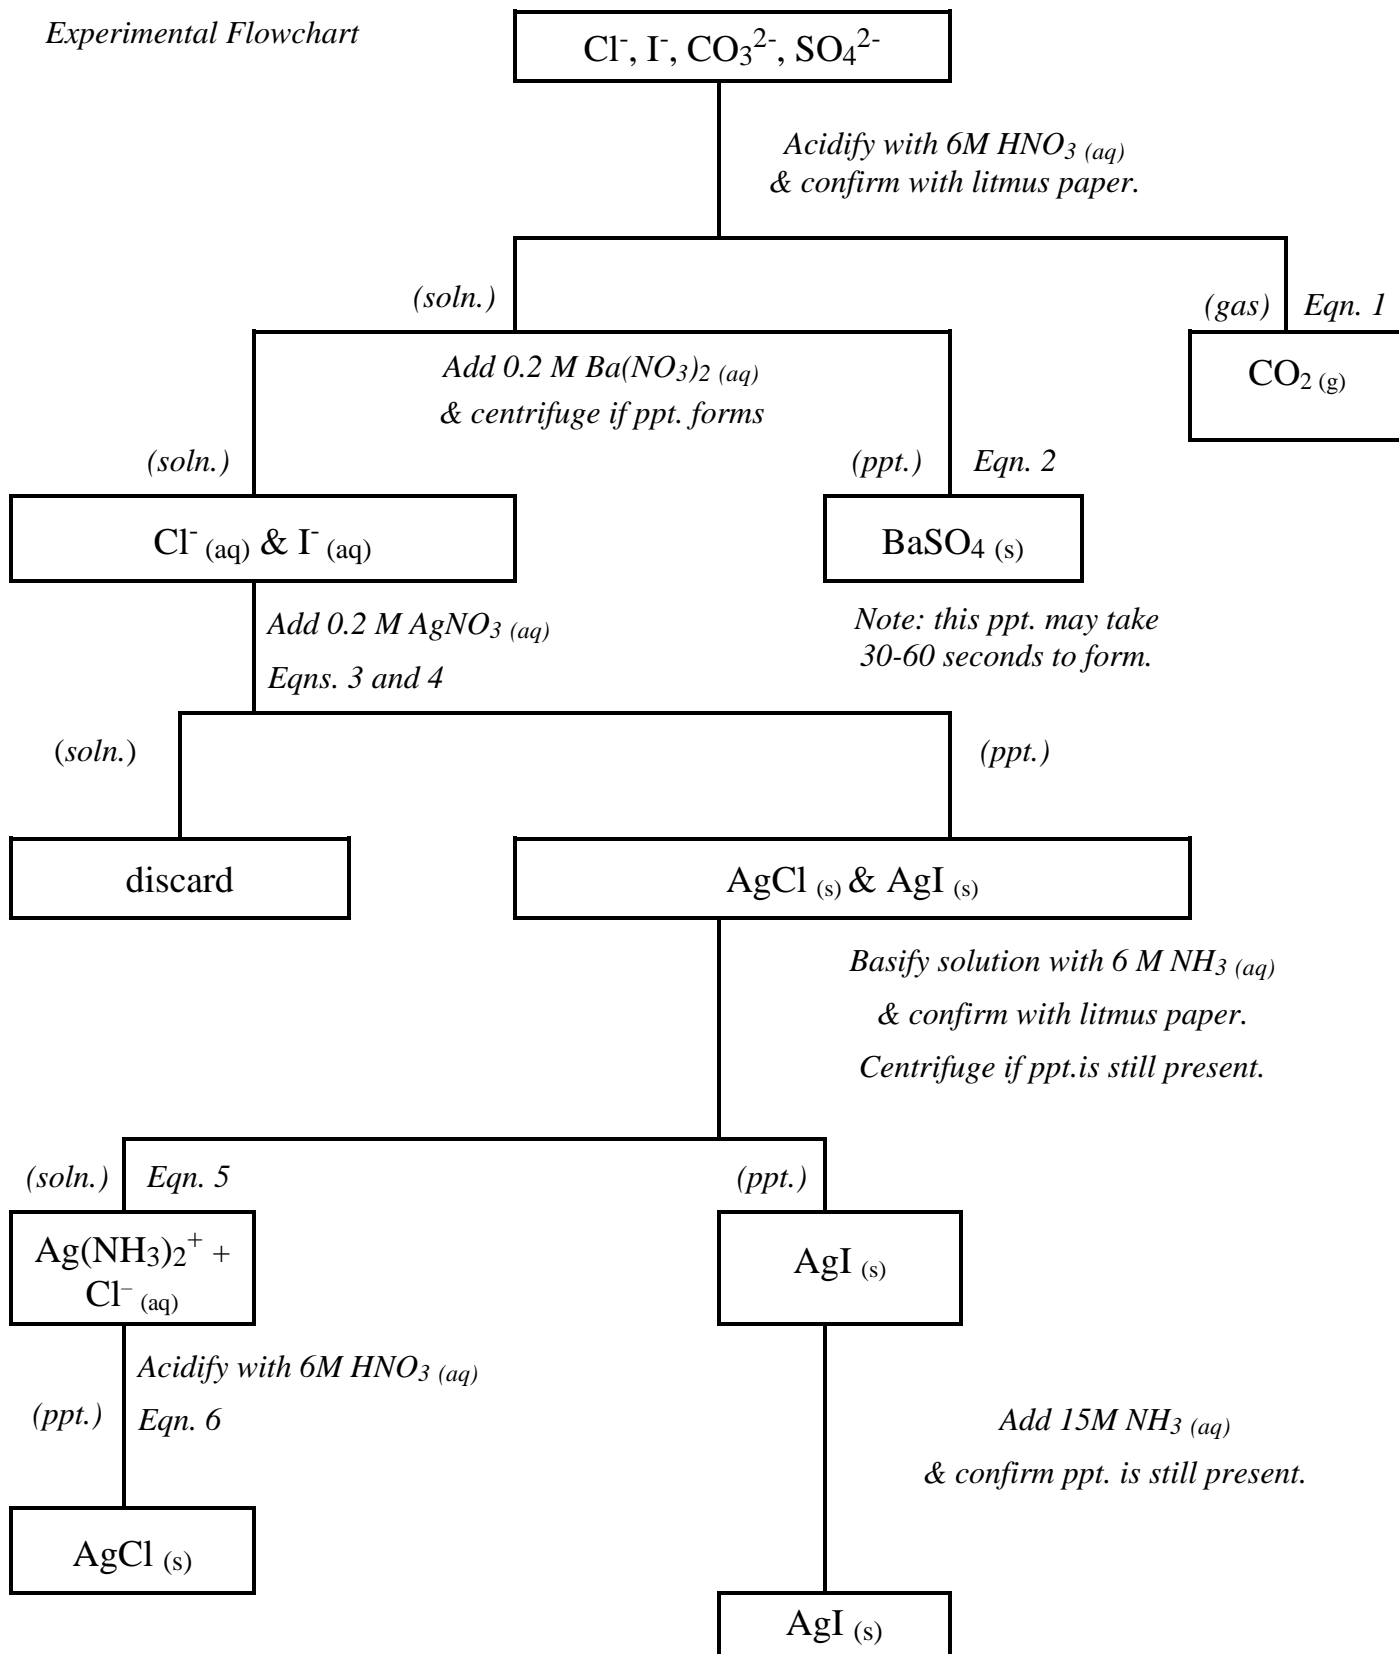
Experimental Flowchart

$Cl^-$, $I^-$, $CO_3^{2-}$, $SO_4^{2-}$

Acidify with 6M $HNO_{3\ (aq)}$ & confirm with litmus paper.

(soln.)

(gas) Eqn. 1

$CO_{2\ (g)}$

Add 0.2 M $Ba(NO_3)_{2\ (aq)}$ & centrifuge if ppt. forms

(soln.)

(ppt.) Eqn. 2

$Cl^-_{(aq)}$ & $I^-_{(aq)}$

$BaSO_{4\ (s)}$

Add 0.2 M $AgNO_{3\ (aq)}$

Eqns. 3 and 4

Note: this ppt. may take 30-60 seconds to form.

(soln.)

(ppt.)

discard

$AgCl_{(s)}$ & $AgI_{(s)}$

Basify solution with 6 M $NH_{3\ (aq)}$

& confirm with litmus paper.

Centrifuge if ppt.is still present.

(soln.) Eqn. 5

(ppt.)

$Ag(NH_3)_2^+$ + $Cl^-_{(aq)}$

$AgI_{(s)}$

Acidify with 6M $HNO_{3\ (aq)}$

(ppt.) Eqn. 6

Add 15M $NH_{3\ (aq)}$

& confirm ppt. is still present.

$AgCl_{(s)}$

$AgI_{(s)}$